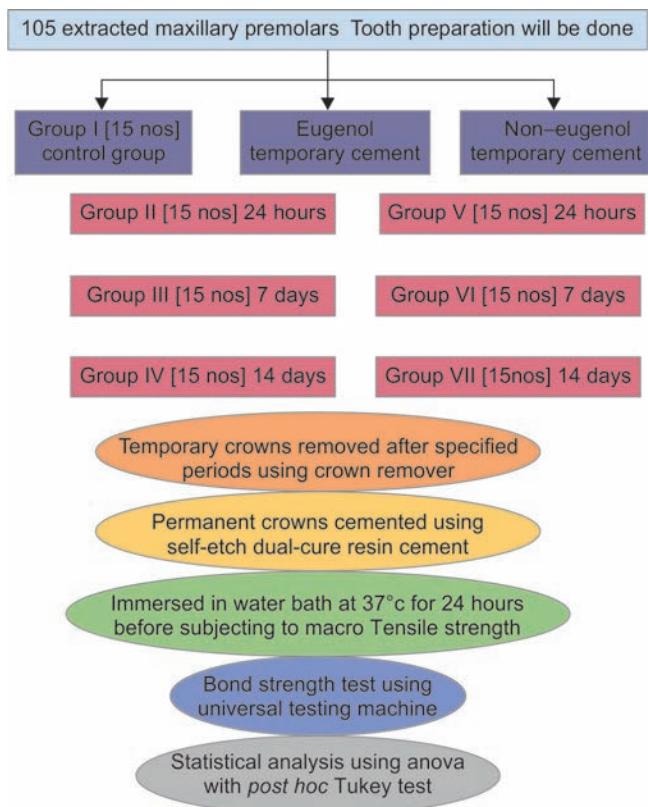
105 extracted maxillary premolars Tooth preparation will be done

Group I [15 nos] control group

Eugenol temporary cement

Non–eugenol temporary cement

Group II [15 nos] 24 hours

Group III [15 nos] 7 days

Group IV [15 nos] 14 days

Group V [15 nos] 24 hours

Group VI [15 nos] 7 days

Group VII [15nos] 14 days

Temporary crowns removed after specified periods using crown remover

Permanent crowns cemented using self-etch dual-cure resin cement

Immersed in water bath at 37°c for 24 hours before subjecting to macro Tensile strength

Bond strength test using universal testing machine

Statistical analysis using anova with post hoc Tukey test